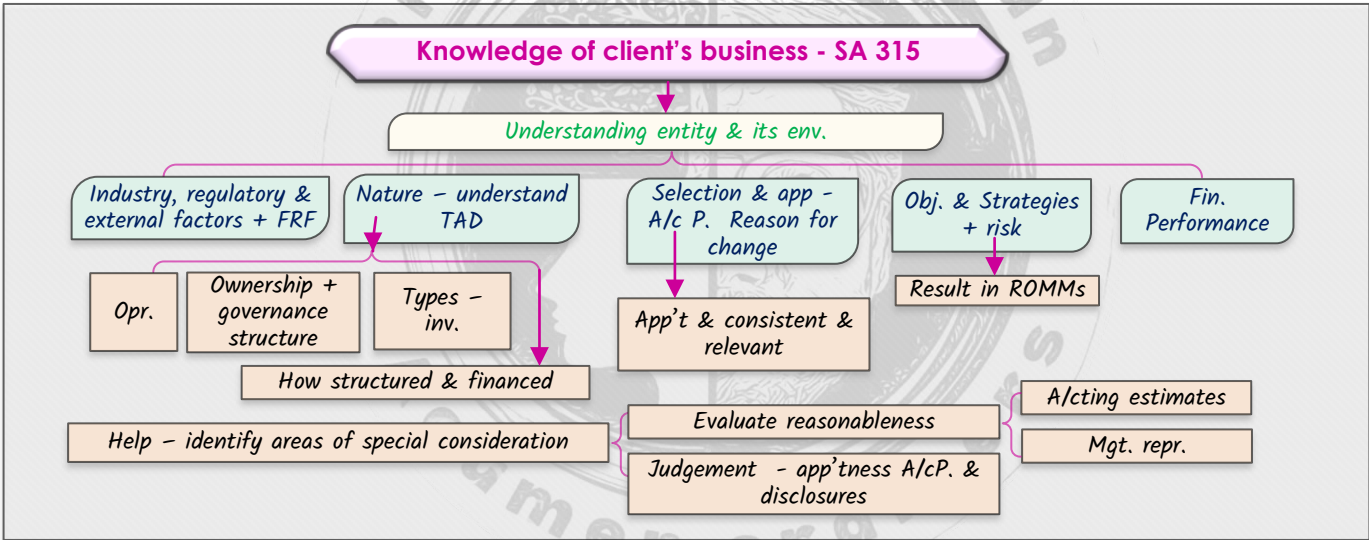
Knowledge of client's business - SA 315

Understanding entity & its env.

Industry, regulatory & external factors + FRF

Nature – understand TAD

Selection & app – A/c P. Reason for change

Obj. & Strategies + risk

Fin. Performance

Opr.

Ownership + governance structure

Types – inv.

How structured & financed

App't & consistent & relevant

Result in ROMMs

Help – identify areas of special consideration

Evaluate reasonableness

A/cting estimates

Mgt. repr.

Judgement - app'tness A/cP. & disclosures